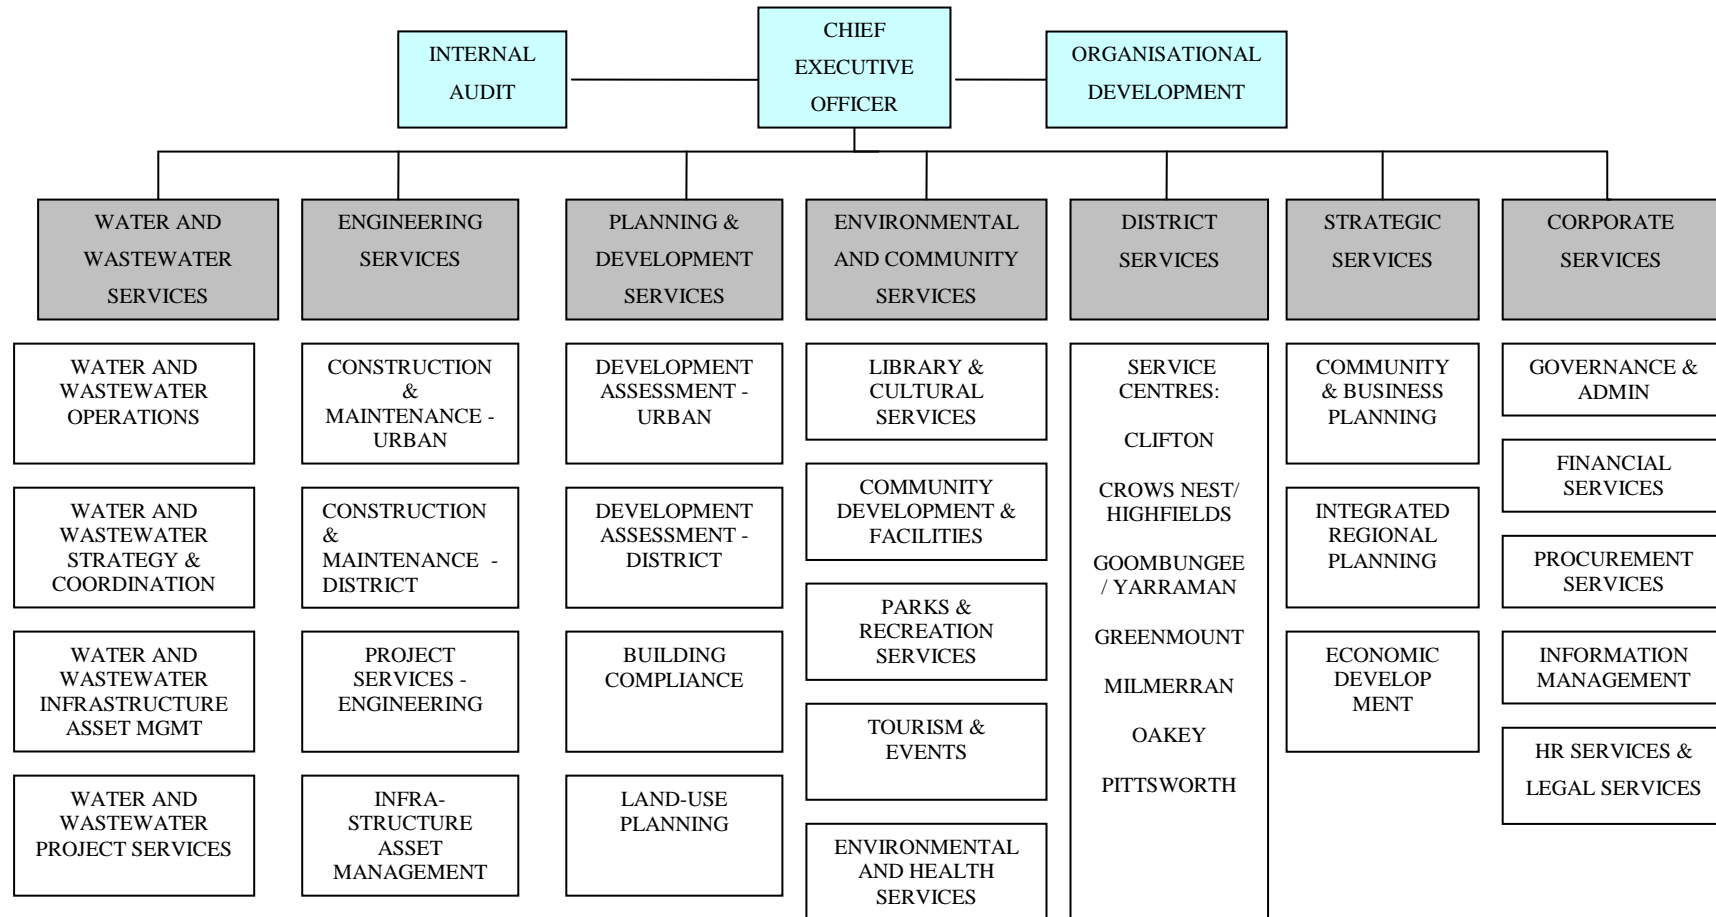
INTERNAL AUDIT

CHIEF EXECUTIVE OFFICER

ORGANISATIONAL DEVELOPMENT

WATER AND WASTEWATER SERVICES

WATER AND WASTEWATER OPERATIONS

WATER AND WASTEWATER STRATEGY & COORDINATION

WATER AND WASTEWATER INFRASTRUCTURE ASSET MGMT

WATER AND WASTEWATER PROJECT SERVICES

ENGINEERING SERVICES

CONSTRUCTION & MAINTENANCE - URBAN

CONSTRUCTION & MAINTENANCE - DISTRICT

PROJECT SERVICES - ENGINEERING

INFRA-STRUCTURE ASSET MANAGEMENT

PLANNING & DEVELOPMENT SERVICES

DEVELOPMENT ASSESSMENT - URBAN

DEVELOPMENT ASSESSMENT - DISTRICT

BUILDING COMPLIANCE

LAND-USE PLANNING

ENVIRONMENTAL AND COMMUNITY SERVICES

LIBRARY & CULTURAL SERVICES

COMMUNITY DEVELOPMENT & FACILITIES

PARKS & RECREATION SERVICES

TOURISM & EVENTS

ENVIRONMENTAL AND HEALTH SERVICES

DISTRICT SERVICES

SERVICE CENTRES:

CLIFTON

CROWS NEST/ HIGHFIELDS

GOOMBUNGEE / YARRAMAN

GREENMOUNT

MILMERRAN

OAKEY

PITTSWORTH

STRATEGIC SERVICES

COMMUNITY & BUSINESS PLANNING

INTEGRATED REGIONAL PLANNING

ECONOMIC DEVELOP MENT

CORPORATE SERVICES

GOVERNANCE & ADMIN

FINANCIAL SERVICES

PROCUREMENT SERVICES

INFORMATION MANAGEMENT

HR SERVICES & LEGAL SERVICES